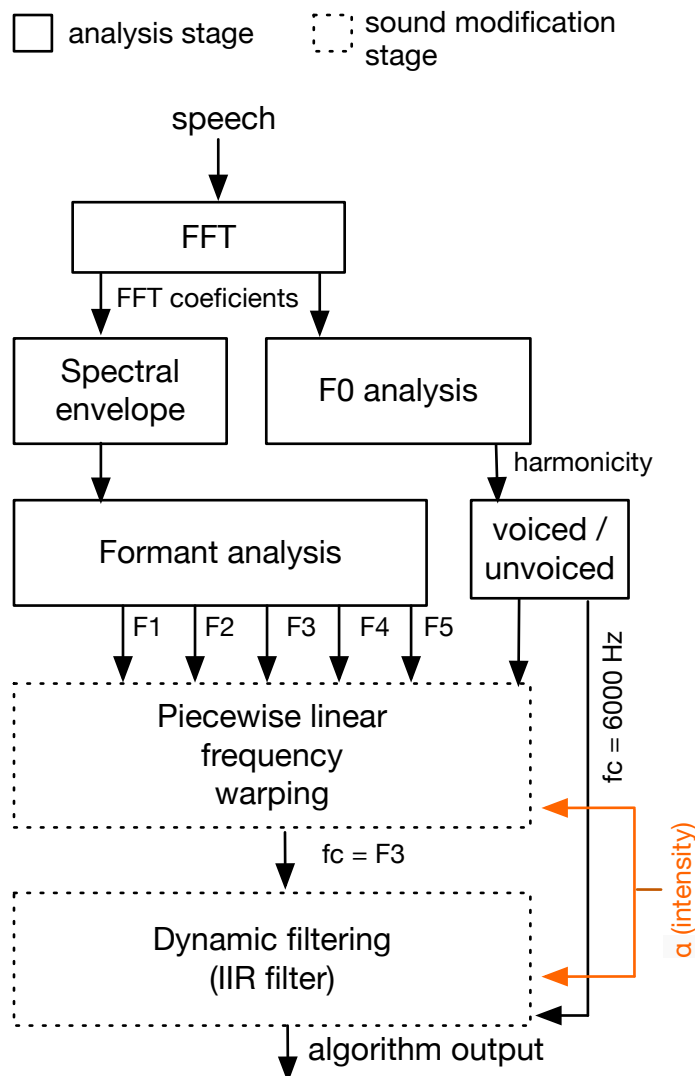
analysis stage

sound modification stage

speech

FFT

FFT coeficients

Spectral envelope

F0 analysis

harmonicity

Formant analysis

voiced / unvoiced

F1

F2

F3

F4

F5

Piecewise linear frequency warping

fc = 6000 Hz

α (intensity)

fc = F3

Dynamic filtering (IIR filter)

algorithm output